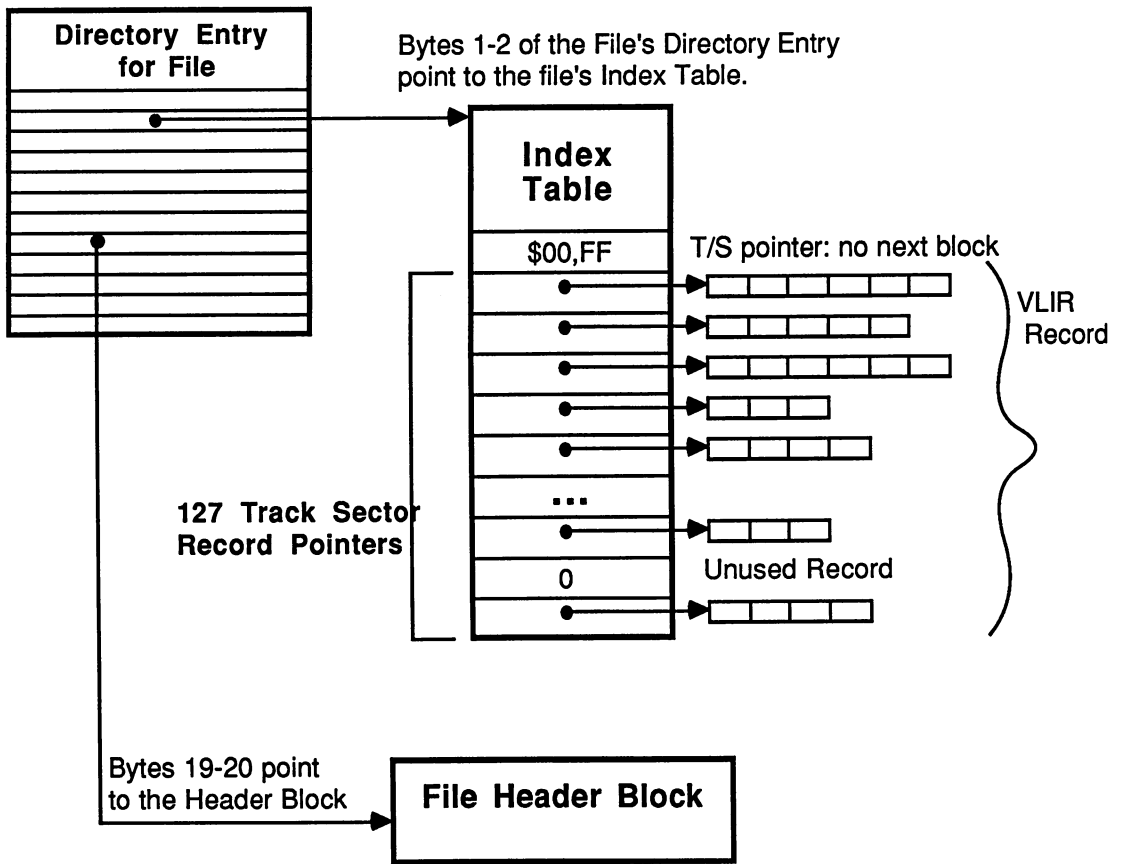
Directory Entry for File

Bytes 1-2 of the File's Directory Entry point to the file's Index Table.

Index Table

$00,FF

T/S pointer: no next block

VLIR Record

...

127 Track Sector Record Pointers

0

Unused Record

Bytes 19-20 point to the Header Block

File Header Block